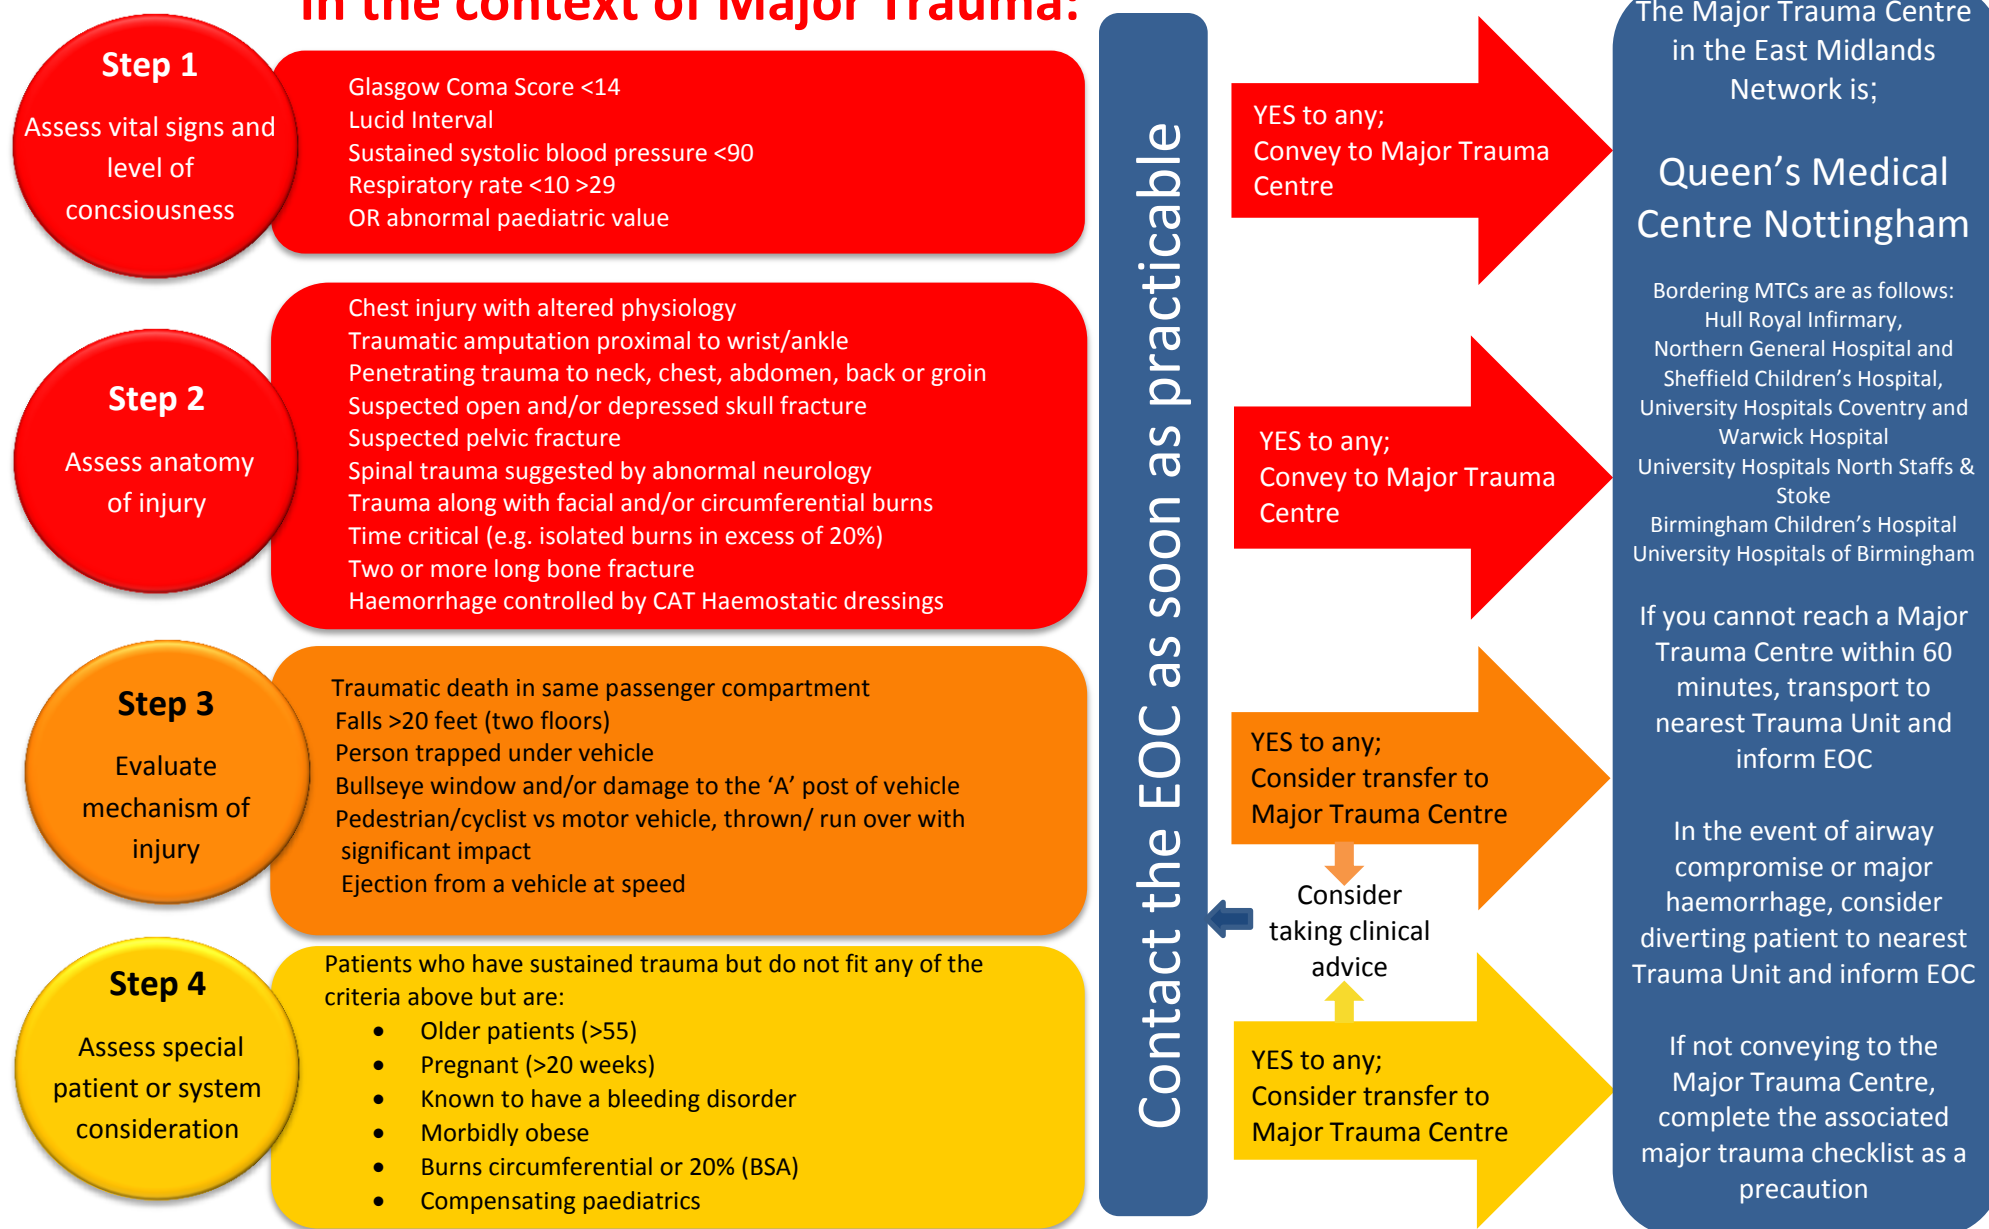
in the context of Major Trauma:

Step 1
Assess vital signs and level of concsiousness

Glasgow Coma Score <14
Lucid Interval
Sustained systolic blood pressure <90
Respiratory rate <10 >29
OR abnormal paediatric value

Step 2
Assess anatomy of injury

Chest injury with altered physiology
Traumatic amputation proximal to wrist/ankle
Penetrating trauma to neck, chest, abdomen, back or groin
Suspected open and/or depressed skull fracture
Suspected pelvic fracture
Spinal trauma suggested by abnormal neurology
Trauma along with facial and/or circumferential burns
Time critical (e.g. isolated burns in excess of 20%)
Two or more long bone fracture
Haemorrhage controlled by CAT Haemostatic dressings

Step 3
Evaluate mechanism of injury

Traumatic death in same passenger compartment
Falls >20 feet (two floors)
Person trapped under vehicle
Bullseye window and/or damage to the ‘A’ post of vehicle
Pedestrian/cyclist vs motor vehicle, thrown/ run over with significant impact
Ejection from a vehicle at speed

Step 4
Assess special patient or system consideration

Patients who have sustained trauma but do not fit any of the criteria above but are:
• Older patients (>55)
• Pregnant (>20 weeks)
• Known to have a bleeding disorder
• Morbidly obese
• Burns circumferential or 20% (BSA)
• Compensating paediatrics

Contact the EOC as soon as practicable

YES to any; Convey to Major Trauma Centre

YES to any; Convey to Major Trauma Centre

YES to any; Consider transfer to Major Trauma Centre

Consider taking clinical advice

YES to any; Consider transfer to Major Trauma Centre

The Major Trauma Centre in the East Midlands Network is;

Queen’s Medical Centre Nottingham

Bordering MTCs are as follows:
Hull Royal Infirmary,
Northern General Hospital and Sheffield Children’s Hospital,
University Hospitals Coventry and Warwick Hospital
University Hospitals North Staffs & Stoke
Birmingham Children’s Hospital
University Hospitals of Birmingham

If you cannot reach a Major Trauma Centre within 60 minutes, transport to nearest Trauma Unit and inform EOC

In the event of airway compromise or major haemorrhage, consider diverting patient to nearest Trauma Unit and inform EOC

If not conveying to the Major Trauma Centre, complete the associated major trauma checklist as a precaution